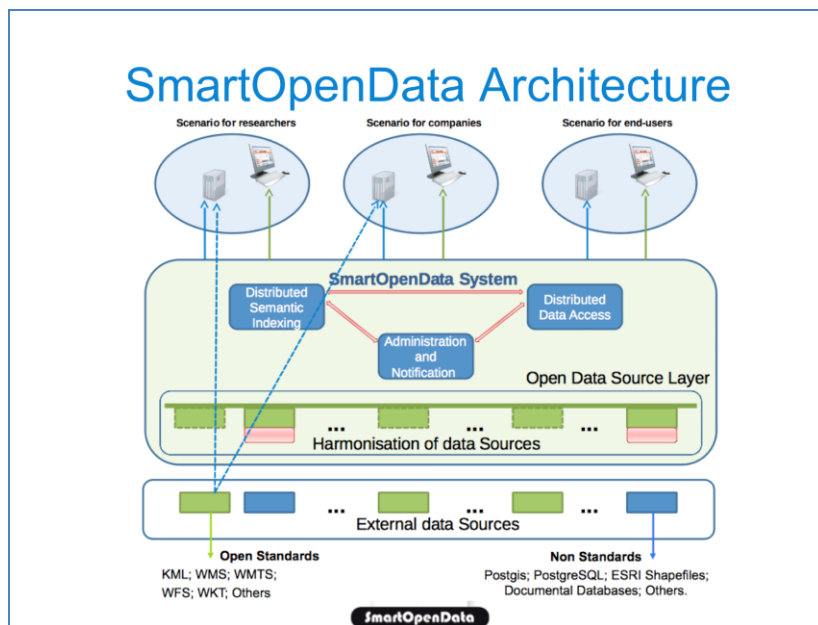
SmartOpenData Architecture

Scenario for researchers

Scenario for companies

Scenario for end-users

SmartOpenData System

Distributed Semantic Indexing

Distributed Data Access

Administration and Notification

Open Data Source Layer

...

...

...

Harmonisation of data Sources

...

...

...

External data Sources

Open Standards

KML; WMS; WMTS; WFS; WKT; Others

Non Standards

Postgis; PostgreSQL; ESRI Shapefiles; Documental Databases; Others.

SmartOpenData